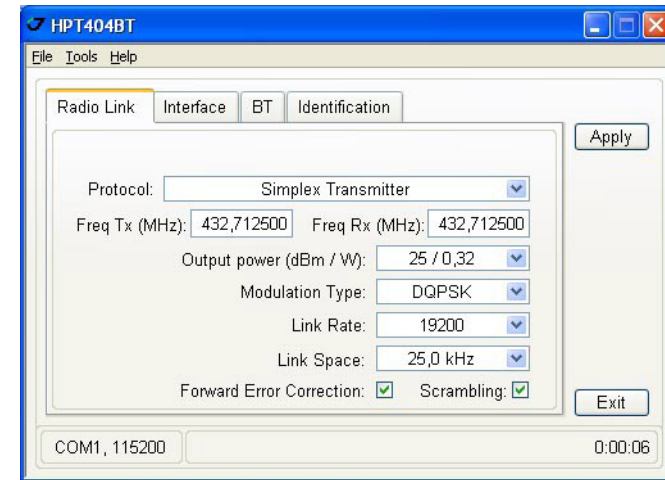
HPT404BT

File Tools Help

Radio Link | Interface | BT | Identification

Apply

Protocol: Simplex Transmitter

Freq Tx (MHz): 432,712500 Freq Rx (MHz): 432,712500

Output power (dBm / W): 25 / 0,32

Modulation Type: DQPSK

Link Rate: 19200

Link Space: 25,0 kHz

Forward Error Correction: Scrambling:

Exit

COM1, 115200

0:00:06